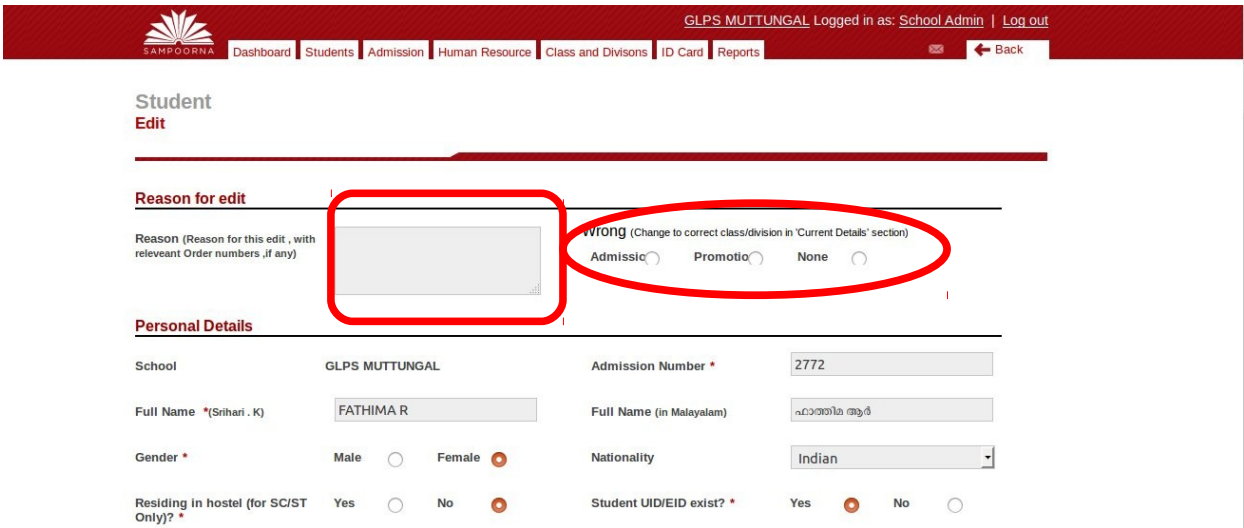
SAMPOORNA

GLPS MUTTUNGAL Logged in as: School Admin | Log out

Dashboard Students Admission Human Resource Class and Divisons ID Card Reports

Back

Student
Edit

Reason for edit

Reason (Reason for this edit , with releveant Order numbers ,if any)

Wrong (Change to correct class/division in 'Current Details' section)

Admissio Promotio None

Personal Details

School GLPS MUTTUNGAL

Admission Number * 2772

Full Name *(Srihari . K) FATHIMA R

Full Name (in Malayalam) ഫാത്തിമ ആർ

Gender * Male Female

Nationality Indian

Residing in hostel (for SC/ST Only)? * Yes No

Student UID/EID exist? * Yes No